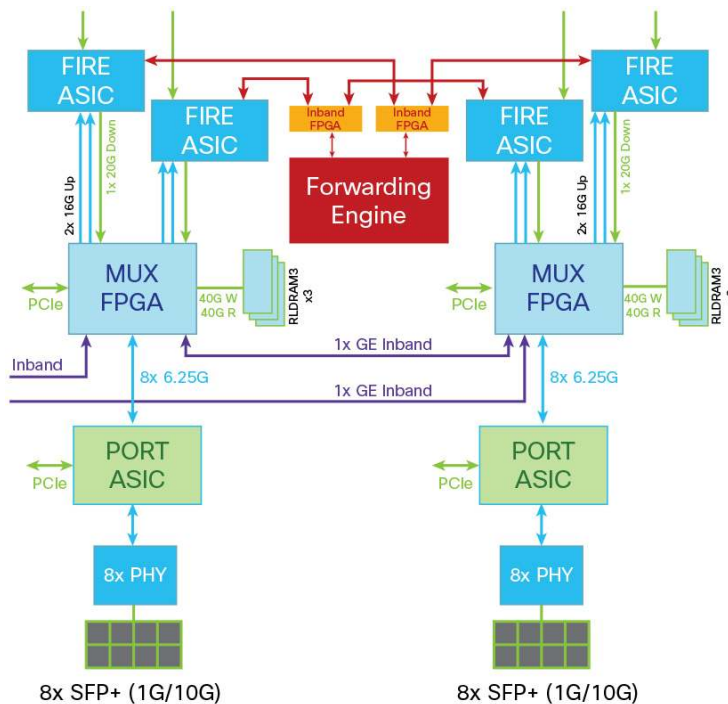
FIRE ASIC

FIRE ASIC

Inband FPGA

Inband FPGA

FIRE ASIC

FIRE ASIC

Forwarding Engine

2x 16G Up

1x 20G Down

2x 16G Up

1x 20G Down

MUX FPGA

PCIe

40G W
40G R

RLDRAM3 x3

MUX FPGA

PCIe

40G W
40G R

RLDRAM3

Inband

1x GE Inband

8x 6.25G

1x GE Inband

8x 6.25G

PORT ASIC

PCIe

PORT ASIC

PCIe

8x PHY

8x PHY

8x SFP+ (1G/10G)

8x SFP+ (1G/10G)